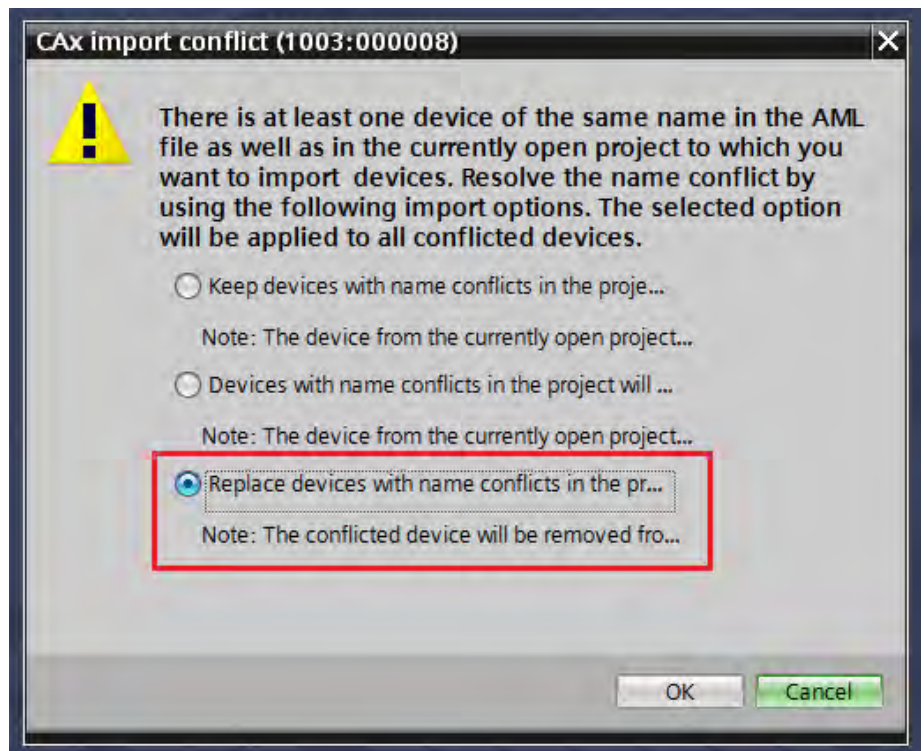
CAx import conflict (1003:000008)

There is at least one device of the same name in the AML file as well as in the currently open project to which you want to import devices. Resolve the name conflict by using the following import options. The selected option will be applied to all conflicted devices.

Keep devices with name conflicts in the proje...

Note: The device from the currently open project...

Devices with name conflicts in the project will ...

Note: The device from the currently open project...

Replace devices with name conflicts in the pr...

Note: The conflicted device will be removed fro...

OK

Cancel